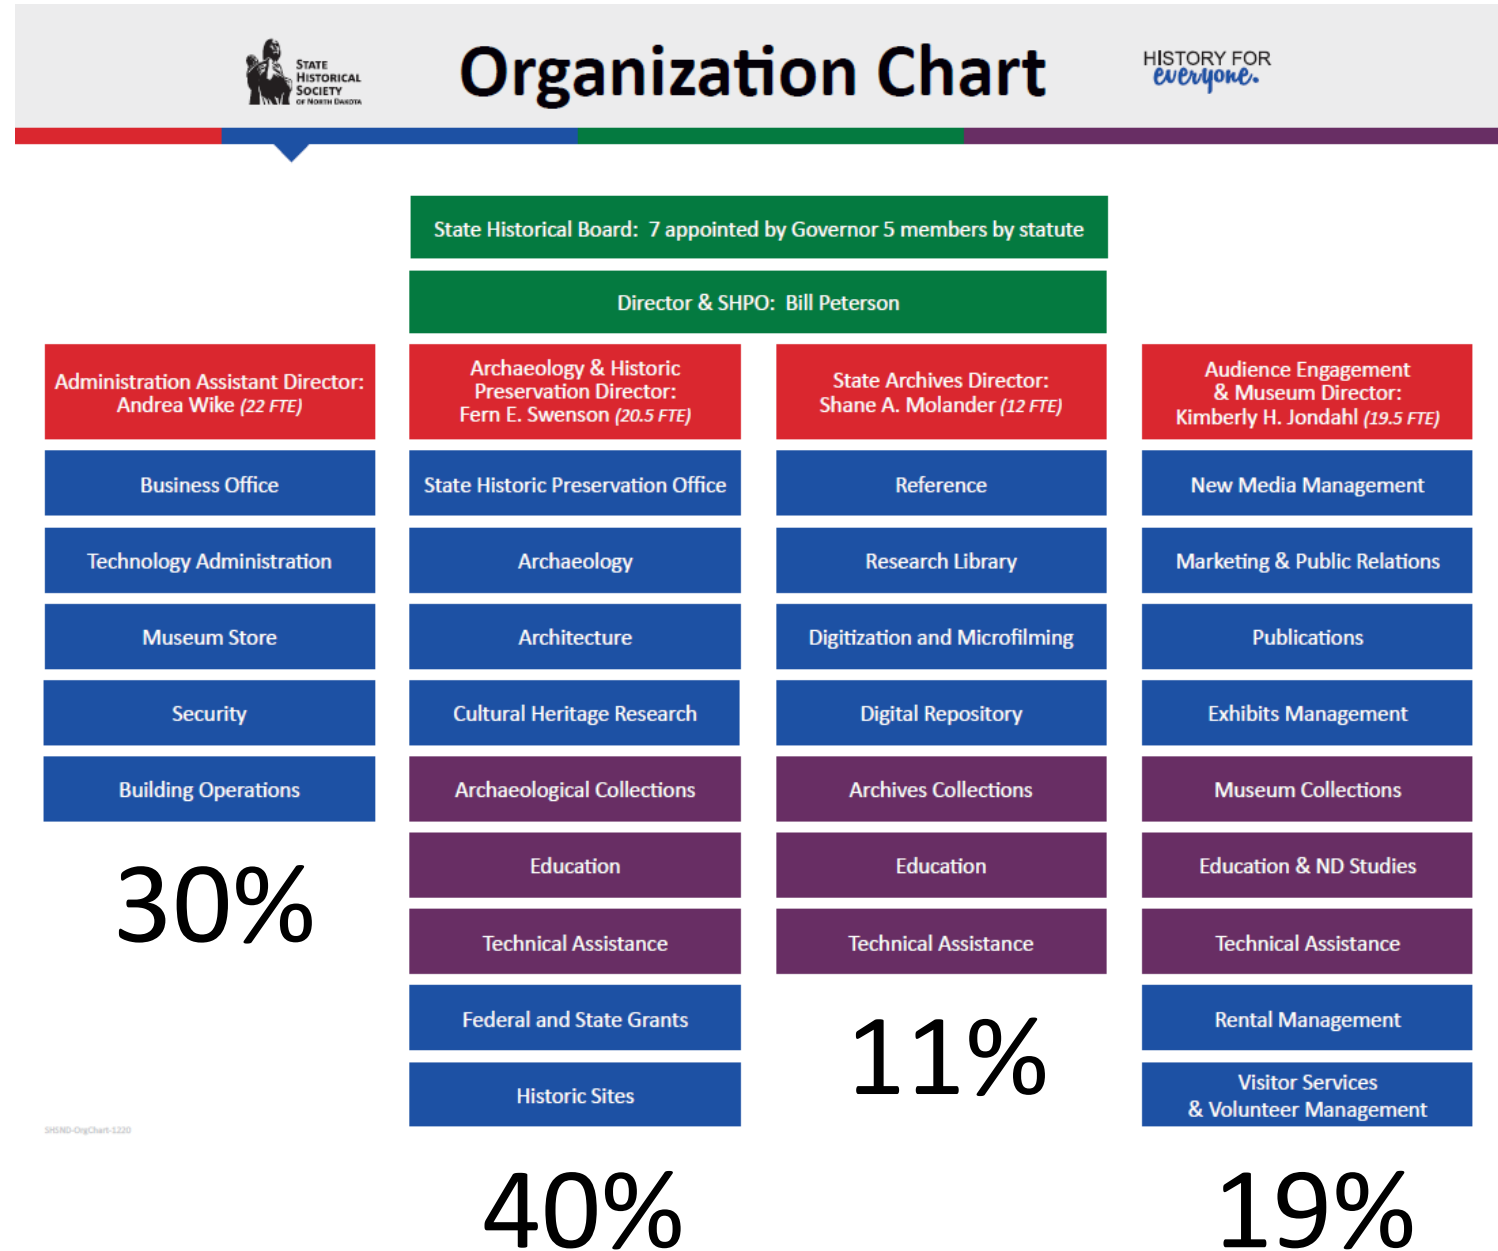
State Historical Society of North Dakota

Organization Chart

HISTORY FOR everyone.

State Historical Board: 7 appointed by Governor 5 members by statute

Director & SHPO: Bill Peterson

Administration Assistant Director: Andrea Wike *(22 FTE)*

Business Office

Technology Administration

Museum Store

Security

Building Operations

30%

Archaeology & Historic Preservation Director: Fern E. Swenson *(20.5 FTE)*

State Historic Preservation Office

Archaeology

Architecture

Cultural Heritage Research

Archaeological Collections

Education

Technical Assistance

Federal and State Grants

Historic Sites

40%

State Archives Director: Shane A. Molander *(12 FTE)*

Reference

Research Library

Digitization and Microfilming

Digital Repository

Archives Collections

Education

Technical Assistance

11%

Audience Engagement & Museum Director: Kimberly H. Jondahl *(19.5 FTE)*

New Media Management

Marketing & Public Relations

Publications

Exhibits Management

Museum Collections

Education & ND Studies

Technical Assistance

Rental Management

Visitor Services & Volunteer Management

19%

SHSND-OrgChart-1220